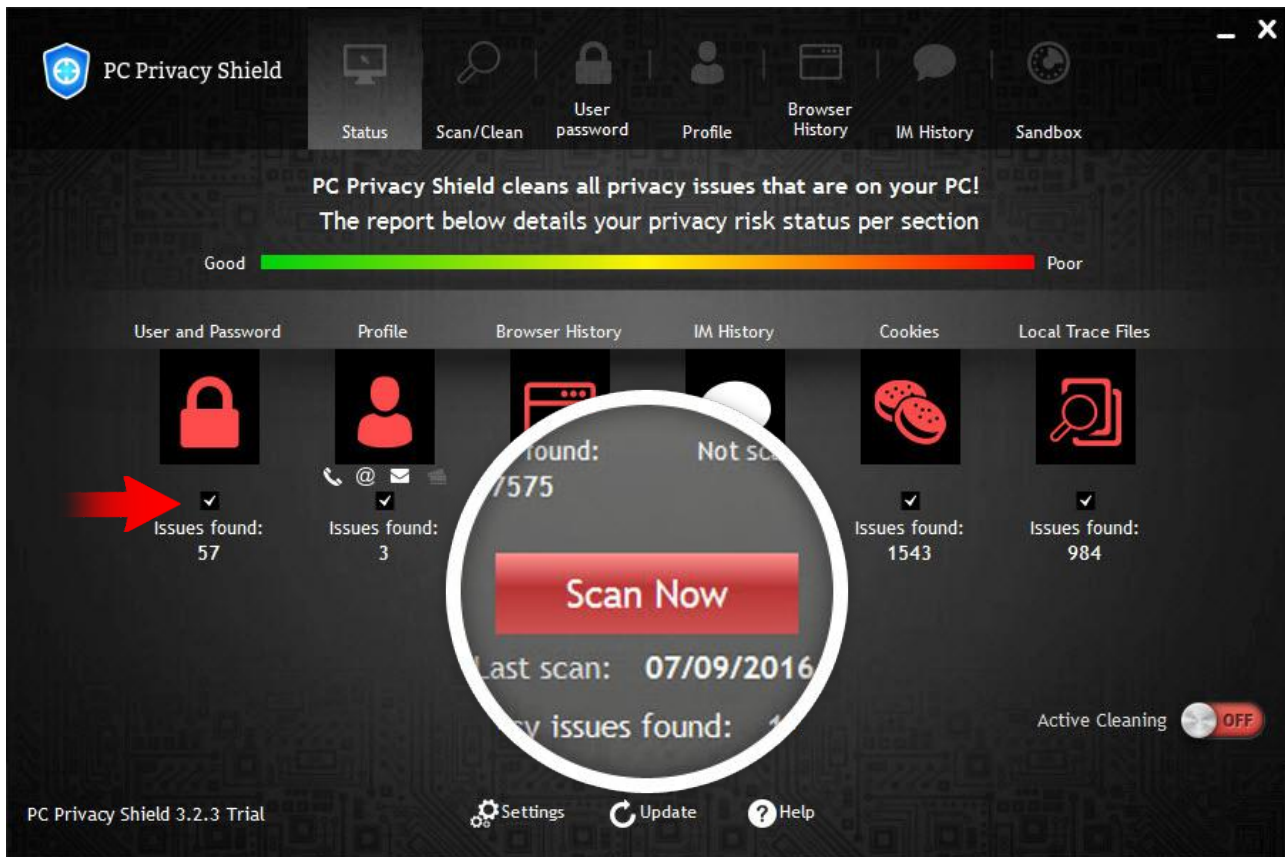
PC Privacy Shield

Status
Scan/Clean
User password
Profile
Browser History
IM History
Sandbox

PC Privacy Shield cleans all privacy issues that are on your PC!
The report below details your privacy risk status per section

Good
Poor

User and Password
Profile
Browser History
IM History
Cookies
Local Trace Files

Issues found:
57

Issues found:
3

found:
7575

Not sc

Issues found:
1543

Issues found:
984

Scan Now

Last scan: 07/09/2016

y issues found: 1

Active Cleaning
OFF

PC Privacy Shield 3.2.3 Trial
Settings
Update
Help